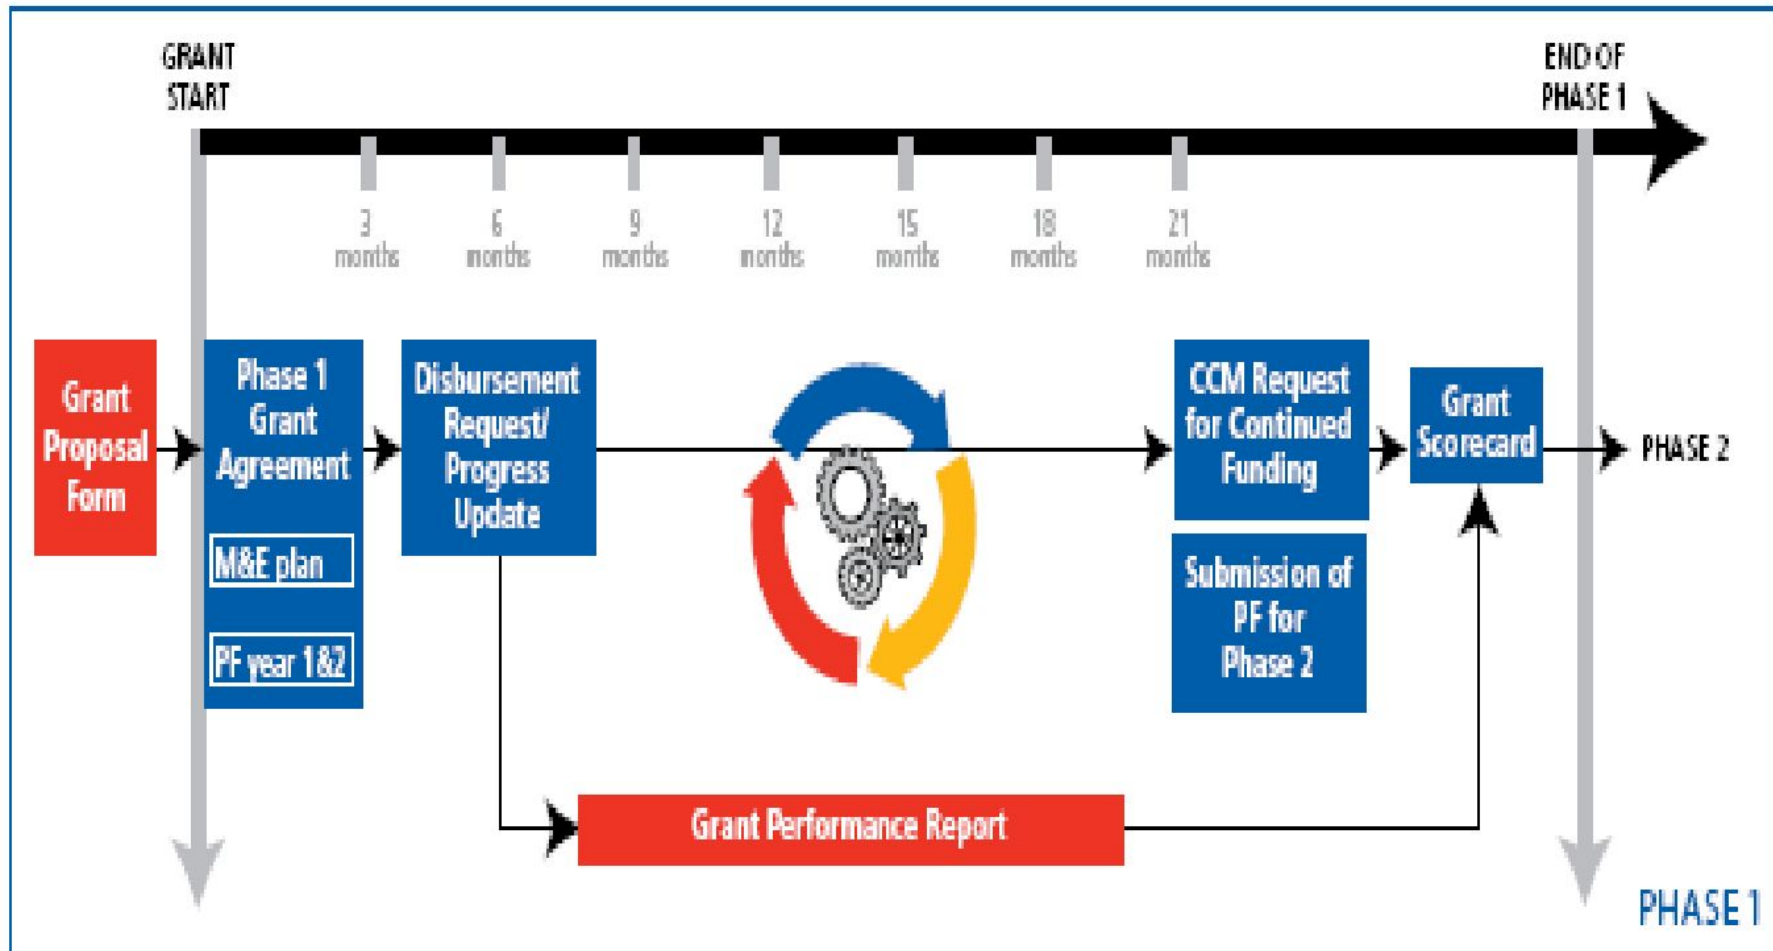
GRANT START

END OF PHASE 1

3 months

6 months

9 months

12 months

15 months

18 months

21 months

Grant Proposal Form

Phase 1 Grant Agreement

M&E plan

PF year 1&2

Disbursement Request/ Progress Update

CCM Request for Continued Funding

Submission of PF for Phase 2

Grant Scorecard

PHASE 2

Grant Performance Report

PHASE 1